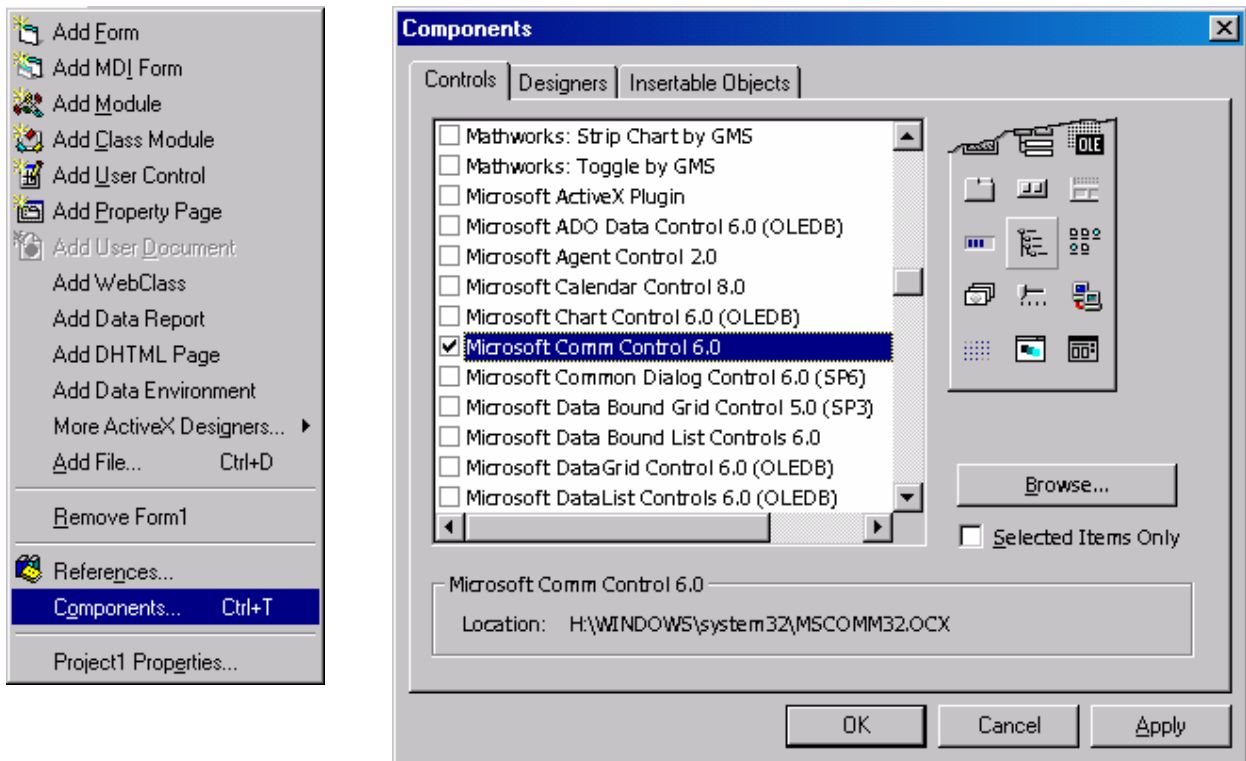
Add Form
Add MDI Form
Add Module
Add Class Module
Add User Control
Add Property Page
Add User Document
Add WebClass
Add Data Report
Add DHTML Page
Add Data Environment
More ActiveX Designers...
Add File... Ctrl+D
Remove Form1
References...
Components... Ctrl+T
Project1 Properties...

Components

Controls | Designers | Insertable Objects

Mathworks: Strip Chart by GMS
Mathworks: Toggle by GMS
Microsoft ActiveX Plugin
Microsoft ADO Data Control 6.0 (OLEDB)
Microsoft Agent Control 2.0
Microsoft Calendar Control 8.0
Microsoft Chart Control 6.0 (OLEDB)
Microsoft Comm Control 6.0
Microsoft Common Dialog Control 6.0 (SP6)
Microsoft Data Bound Grid Control 5.0 (SP3)
Microsoft Data Bound List Controls 6.0
Microsoft DataGrid Control 6.0 (OLEDB)
Microsoft DataList Controls 6.0 (OLEDB)

OLE

Browse...
Selected Items Only

Microsoft Comm Control 6.0
Location: H:\WINDOWS\system32\MSCOMM32.OCX

OK | Cancel | Apply